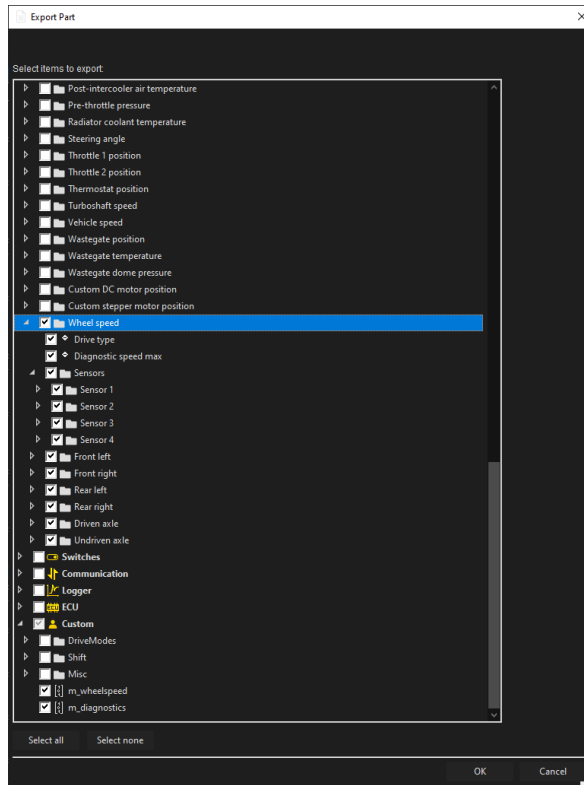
Export Part

Select items to export:

Post-intercooler air temperature
Pre-throttle pressure
Radiator coolant temperature
Steering angle
Throttle 1 position
Throttle 2 position
Thermostat position
Turboshaft speed
Vehicle speed
Wastegate position
Wastegate temperature
Wastegate dome pressure
Custom DC motor position
Custom stepper motor position
Wheel speed
Drive type
Diagnostic speed max
Sensors
Sensor 1
Sensor 2
Sensor 3
Sensor 4
Front left
Front right
Rear left
Rear right
Driven axle
Undriven axle
Switches
Communication
Logger
ECU
Custom
DriveModes
Shift
Misc
m_wheelspeed
m_diagnostics

Select all
Select none
OK
Cancel